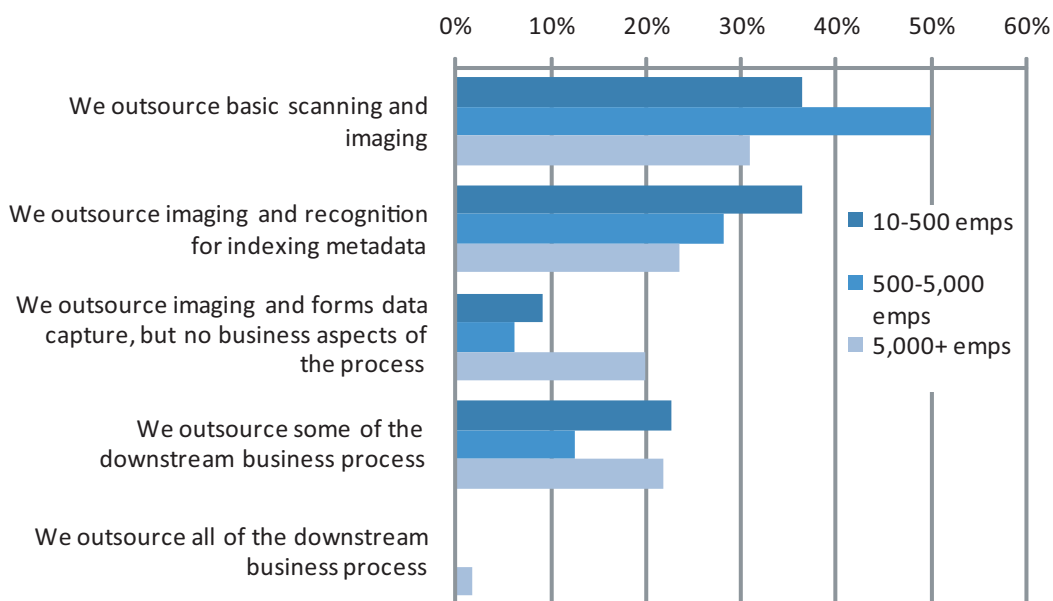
0% 10% 20% 30% 40% 50% 60%

We outsource basic scanning and imaging

We outsource imaging and recognition for indexing metadata

We outsource imaging and forms data capture, but no business aspects of the process

We outsource some of the downstream business process

We outsource all of the downstream business process

10-500 emps

500-5,000 emps

5,000+ emps